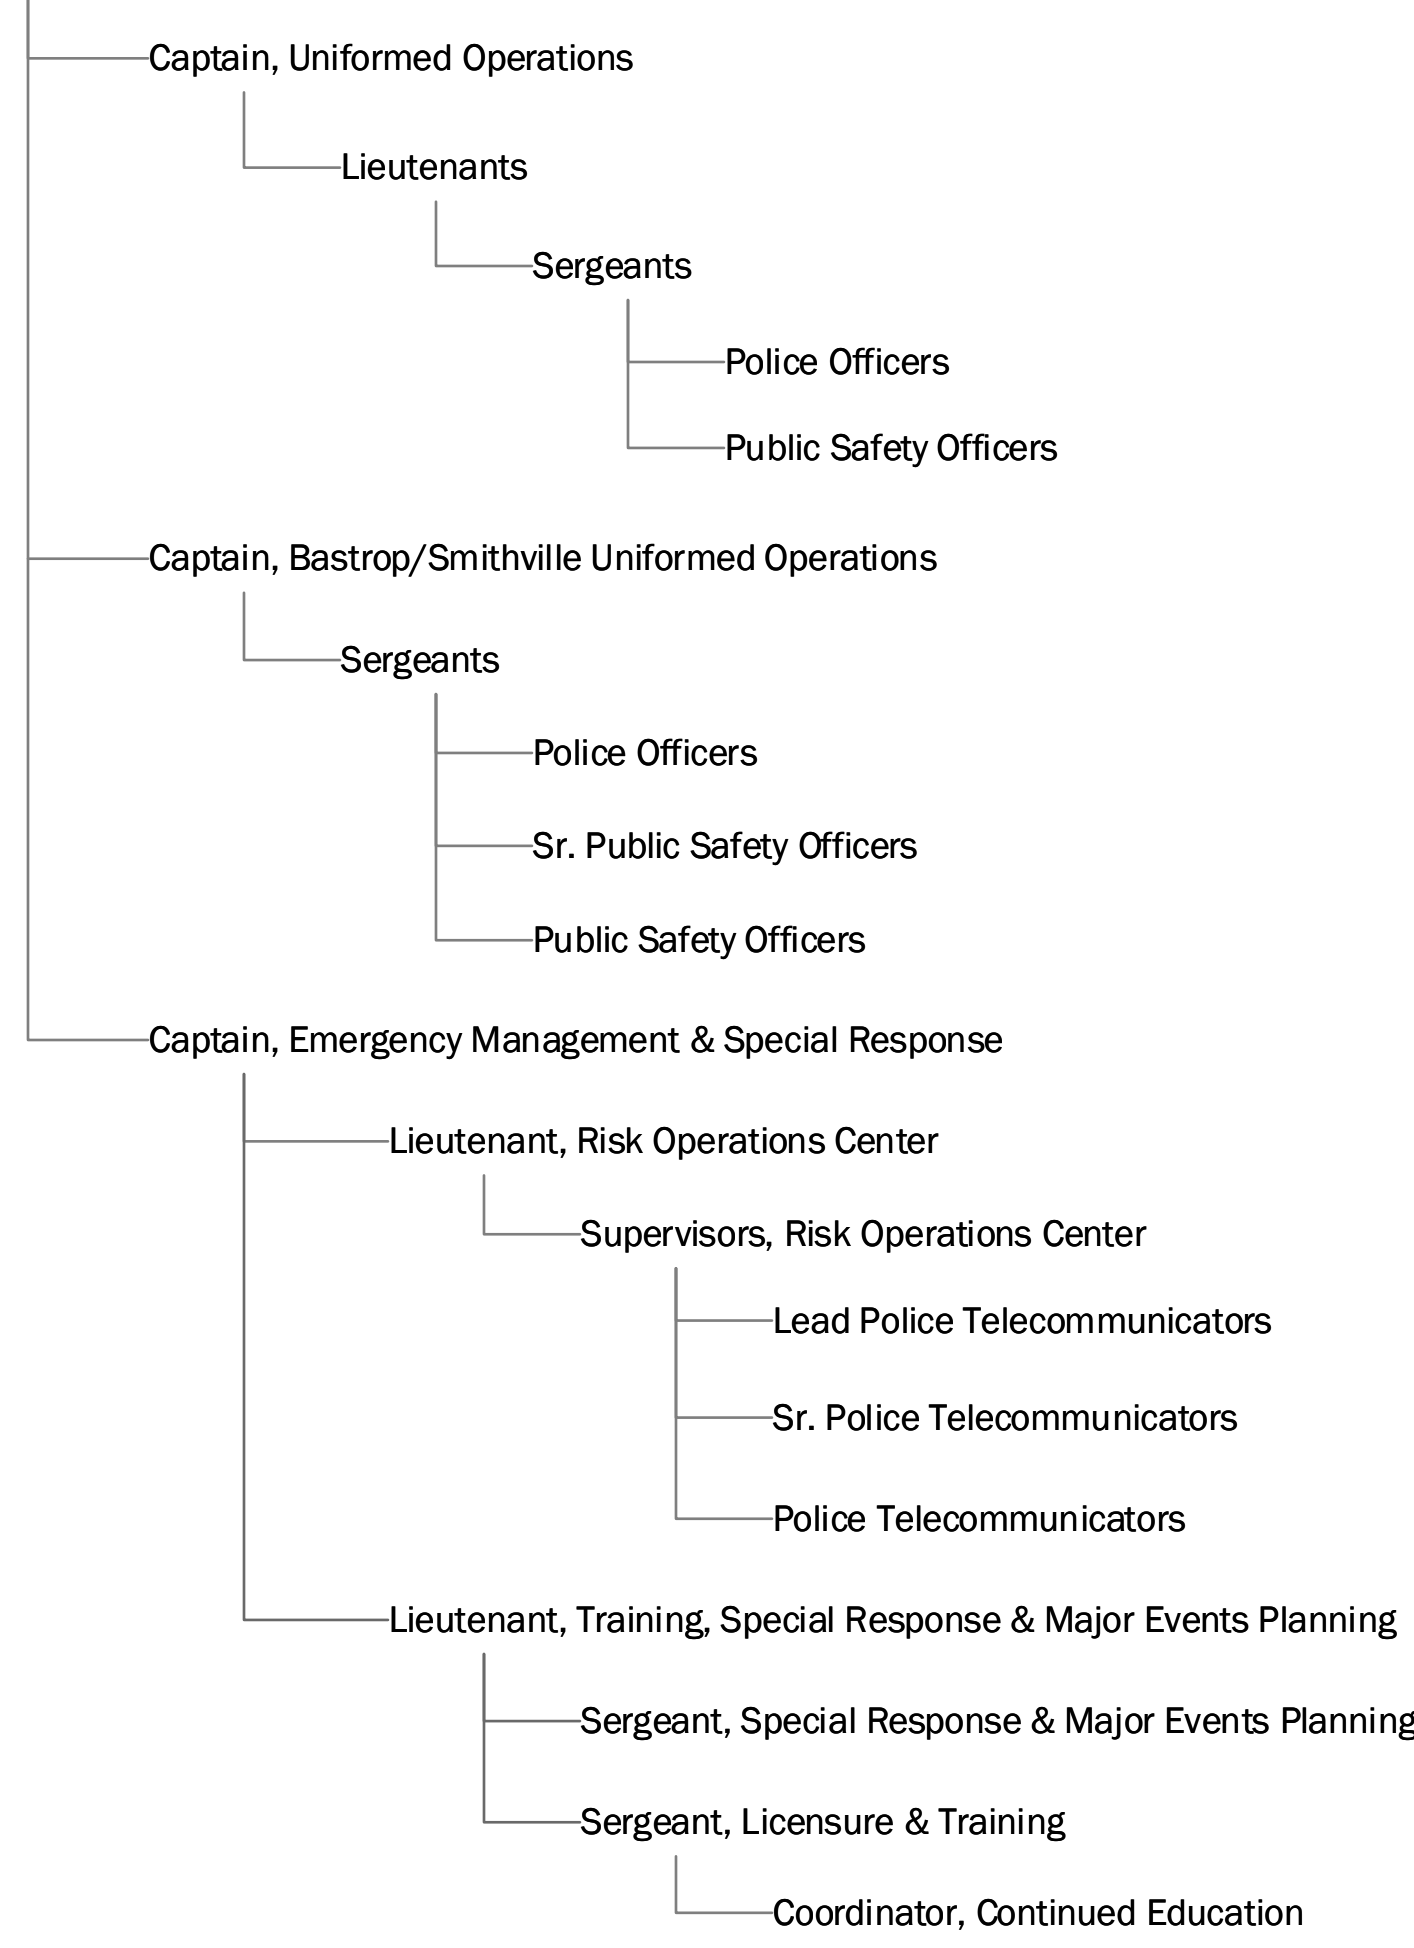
Captain, Uniformed Operations

Lieutenants

Sergeants

Police Officers

Public Safety Officers

Captain, Bastrop/Smithville Uniformed Operations

Sergeants

Police Officers

Sr. Public Safety Officers

Public Safety Officers

Captain, Emergency Management & Special Response

Lieutenant, Risk Operations Center

Supervisors, Risk Operations Center

Lead Police Telecommunicators

Sr. Police Telecommunicators

Police Telecommunicators

Lieutenant, Training, Special Response & Major Events Planning

Sergeant, Special Response & Major Events Planning

Sergeant, Licensure & Training

Coordinator, Continued Education